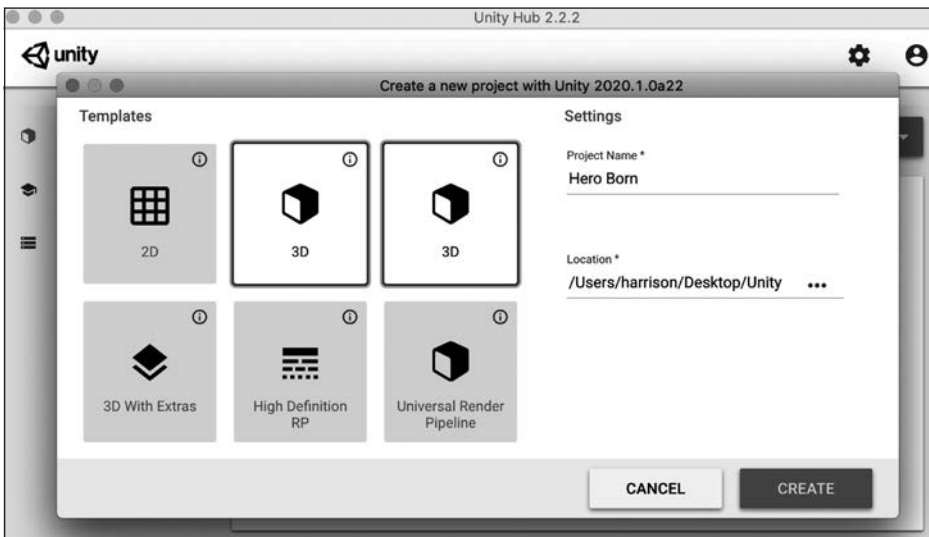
Unity Hub 2.2.2

unity

Create a new project with Unity 2020.1.0a22

Templates

2D

3D

3D

3D With Extras

High Definition RP

Universal Render Pipeline

Settings

Project Name *

Hero Born

Location *

/Users/harrison/Desktop/Unity

•••

CANCEL

CREATE